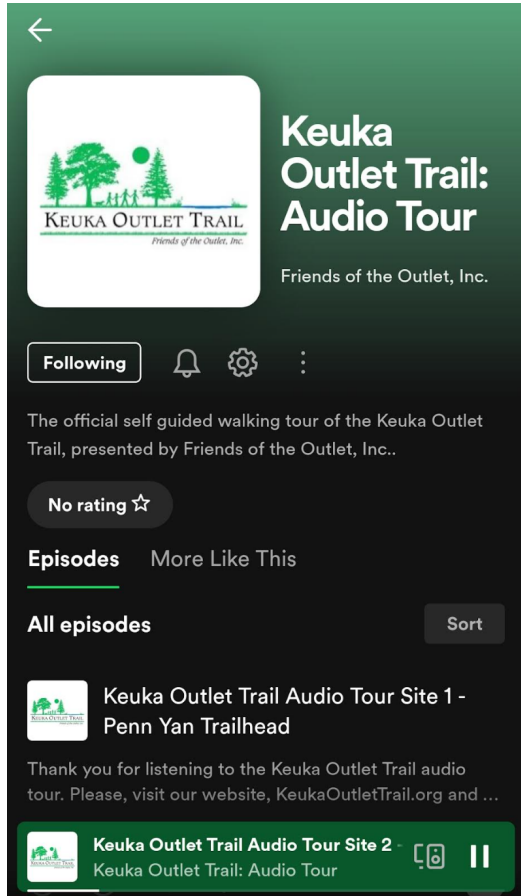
Keuka Outlet Trail

Friends of the Outlet, Inc.

Keuka Outlet Trail: Audio Tour

Friends of the Outlet, Inc.

Following

The official self guided walking tour of the Keuka Outlet Trail, presented by Friends of the Outlet, Inc..

No rating ☆

Episodes More Like This

All episodes

Sort

Keuka Outlet Trail Audio Tour Site 1 - Penn Yan Trailhead

Thank you for listening to the Keuka Outlet Trail audio tour. Please, visit our website, KeukaOutletTrail.org and ...

Keuka Outlet Trail Audio Tour Site 2 -

Keuka Outlet Trail: Audio Tour